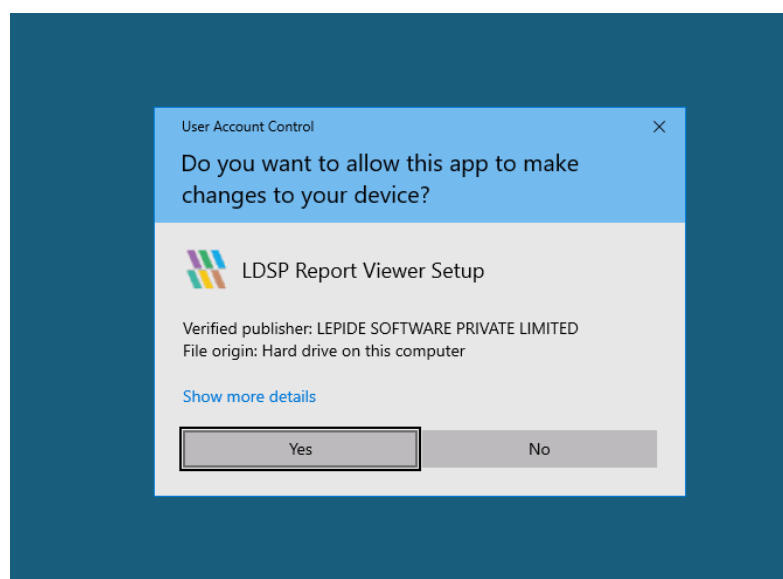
User Account Control

Do you want to allow this app to make changes to your device?

LDSP Report Viewer Setup

Verified publisher: LEPIDE SOFTWARE PRIVATE LIMITED
File origin: Hard drive on this computer

Show more details

Yes

No